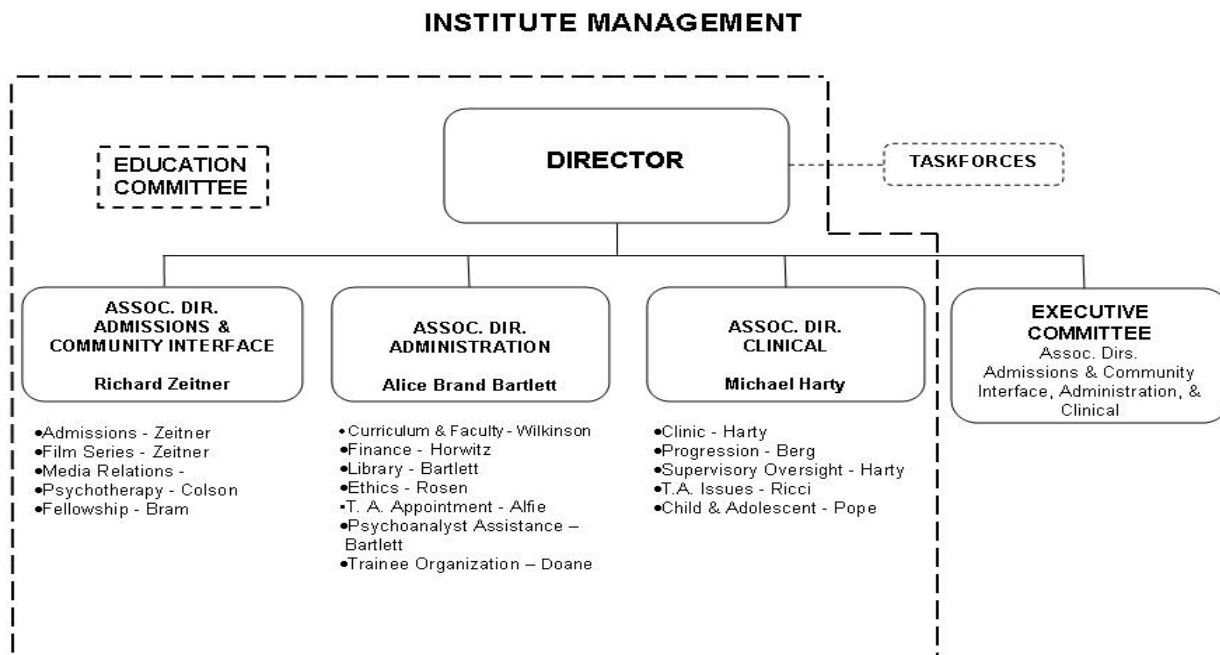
INSTITUTE MANAGEMENT

EDUCATION COMMITTEE

DIRECTOR

TASKFORCES

ASSOC. DIR. ADMISSIONS & COMMUNITY INTERFACE

Richard Zeitner

ASSOC. DIR. ADMINISTRATION

Alice Brand Bartlett

ASSOC. DIR. CLINICAL

Michael Harty

EXECUTIVE COMMITTEE
Assoc. Dirs. Admissions & Community Interface, Administration, & Clinical

•Admissions - Zeitner
•Film Series - Zeitner
•Media Relations -
•Psychotherapy - Colson
•Fellowship - Bram

•Curriculum & Faculty - Wilkinson
•Finance - Horwitz
•Library - Bartlett
•Ethics - Rosen
•T. A. Appointment - Alfie
•Psychoanalyst Assistance – Bartlett
•Trainee Organization – Doane

•Clinic - Harty
•Progression - Berg
•Supervisory Oversight - Harty
•T.A. Issues - Ricci
•Child & Adolescent - Pope